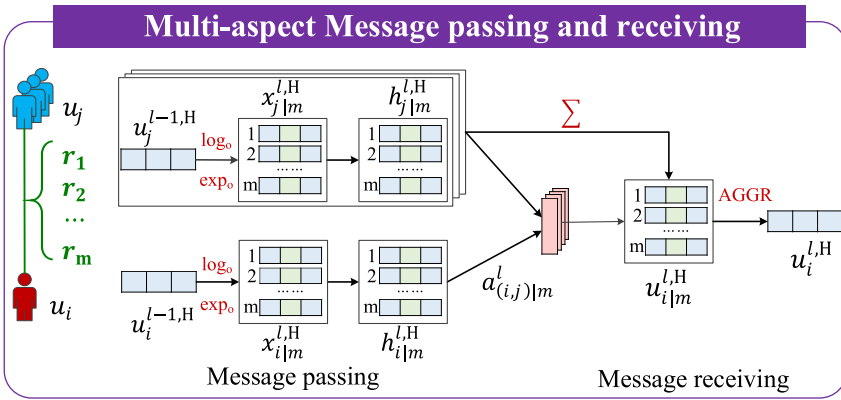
Multi-aspect Message passing and receiving

$u_j$

$r_1$

$r_2$

…

$r_m$

$u_i$

$u_j^{l-1,\mathrm{H}}$

$\log_o$

$\exp_o$

$x_{j|m}^{l,\mathrm{H}}$

1

2

……

m

$h_{j|m}^{l,\mathrm{H}}$

1

2

……

m

$\sum$

$u_i^{l-1,\mathrm{H}}$

$\log_o$

$\exp_o$

1

2

……

m

$x_{i|m}^{l,\mathrm{H}}$

1

2

……

m

$h_{i|m}^{l,\mathrm{H}}$

$a_{(i,j)|m}^{l}$

1

2

……

m

$u_{i|m}^{l,\mathrm{H}}$

AGGR

$u_i^{l,\mathrm{H}}$

Message passing

Message receiving